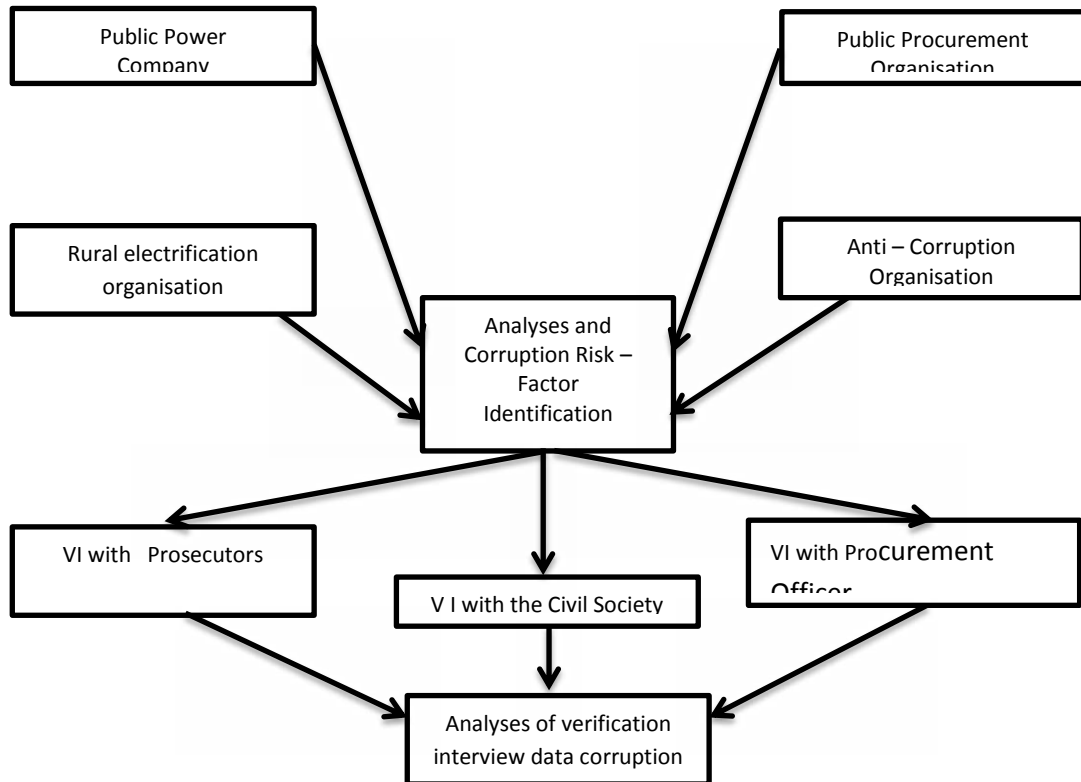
Public Power Company

Public Procurement Organisation

Rural electrification organisation

Anti – Corruption Organisation

Analyses and Corruption Risk – Factor Identification

VI with Prosecutors

V I with the Civil Society

VI with Procurement Officer

Analyses of verification interview data corruption